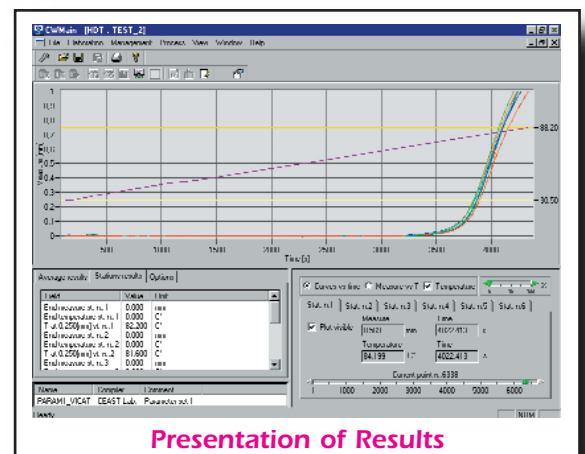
CWMain - [HDT . TEST_2]
File Calibration Management Process View Window Help

1
0.9
0.8
0.7
0.6
0.5
0.4
0.3
0.2
0.1
0
500 1000 1500 2000 2500 3000 3500 4000
Time [s]
88.20
30.50

Average results | Stations results | Options
| Field | Value | Unit |
|---|---|---|
| End measure st. n. 1 | 0.000 | mm |
| End temperature st. n. 1 | 0.000 | C° |
| T at 0.250[mm] st. n. 1 | 82.200 | C° |
| End measure st. n. 2 | 0.000 | mm |
| End temperature st. n. 2 | 0.000 | C° |
| T at 0.250[mm] st. n. 2 | 81.600 | C° |
| End measure st. n. 3 | 0.000 | mm |

| Name | Compiler | Comment |
|---|---|---|
| PARAM1_VICAT | CEAST Lab. | Parameter set 1 |

Curves vs time  Measure vs T  Temperature
Stat. n.1 | Stat. n.2 | Stat. n.3 | Stat. n.4 | Stat. n.5 | Stat. n.6
Plot visible
Measure 0.921 mm
Time 4022.413 s
Temperature 84.199 C°
Time 4022.413 s
Current point n.6398
1000 2000 3000 4000 5000 6000
Ready NUM

Presentation of Results